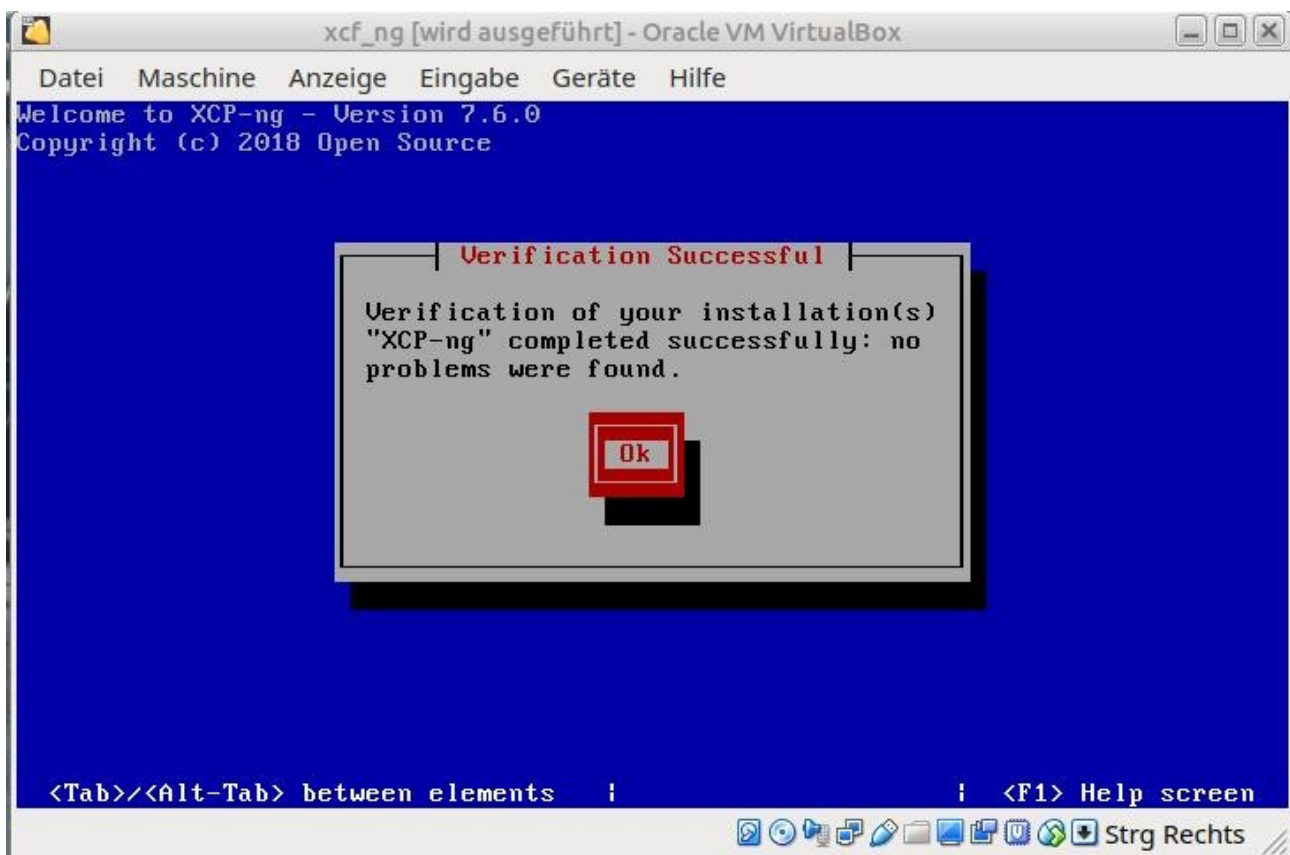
xcf_ng [wird ausgeführt] - Oracle VM VirtualBox

Datei Maschine Anzeige Eingabe Geräte Hilfe

Welcome to XCP-ng - Version 7.6.0
Copyright (c) 2018 Open Source

Verification Successful

Verification of your installation(s) "XCP-ng" completed successfully: no problems were found.

Ok

<Tab>/<Alt-Tab> between elements | | <F1> Help screen

Strg Rechts